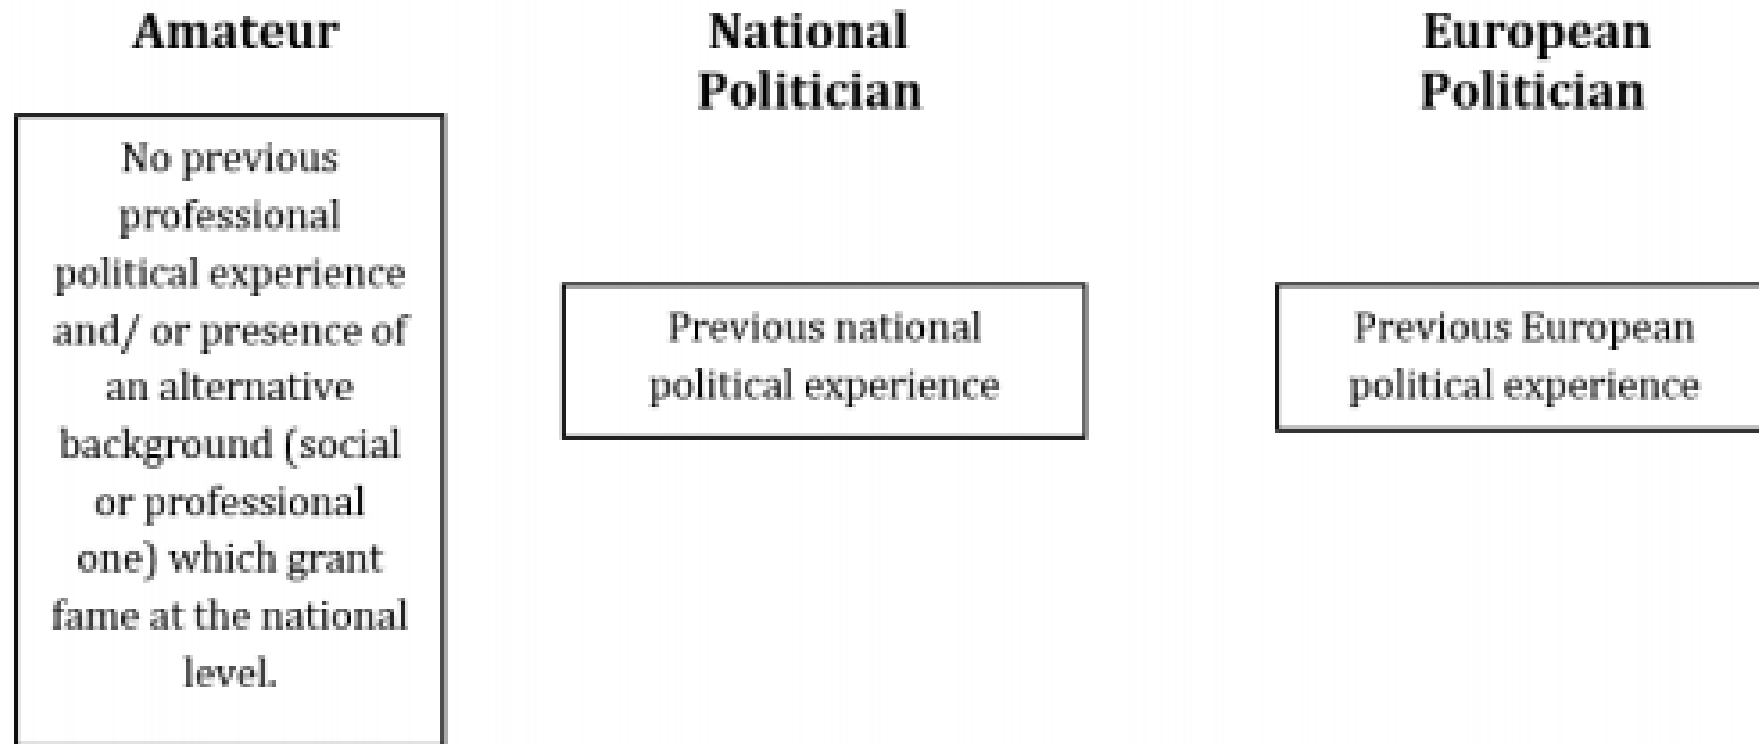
Amateur

No previous professional political experience and/ or presence of an alternative background (social or professional one) which grant fame at the national level.

National Politician

Previous national political experience

European Politician

Previous European political experience